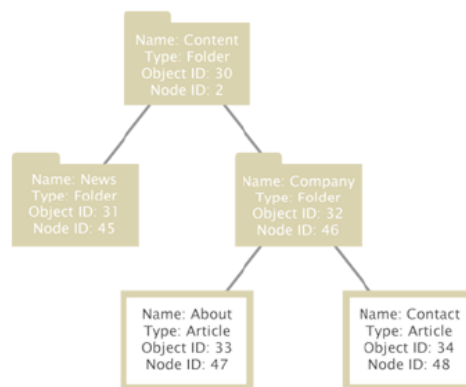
Name: Content
Type: Folder
Object ID: 30
Node ID: 2

Name: News
Type: Folder
Object ID: 31
Node ID: 45

Name: Company
Type: Folder
Object ID: 32
Node ID: 46

Name: About
Type: Article
Object ID: 33
Node ID: 47

Name: Contact
Type: Article
Object ID: 34
Node ID: 48